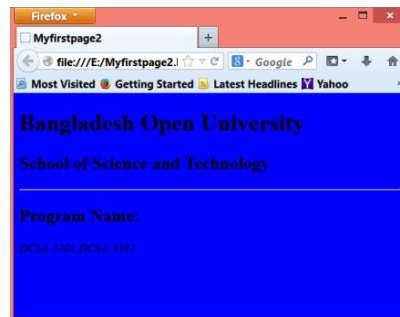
Firefox

Myfirstpage2

+

file:///E:/Myfirstpage2.

Google

Most Visited Getting Started Latest Headlines Yahoo

Bangladesh Open University

School of Science and Technology

Program Name:

DCSA 3301,DCSA 3302